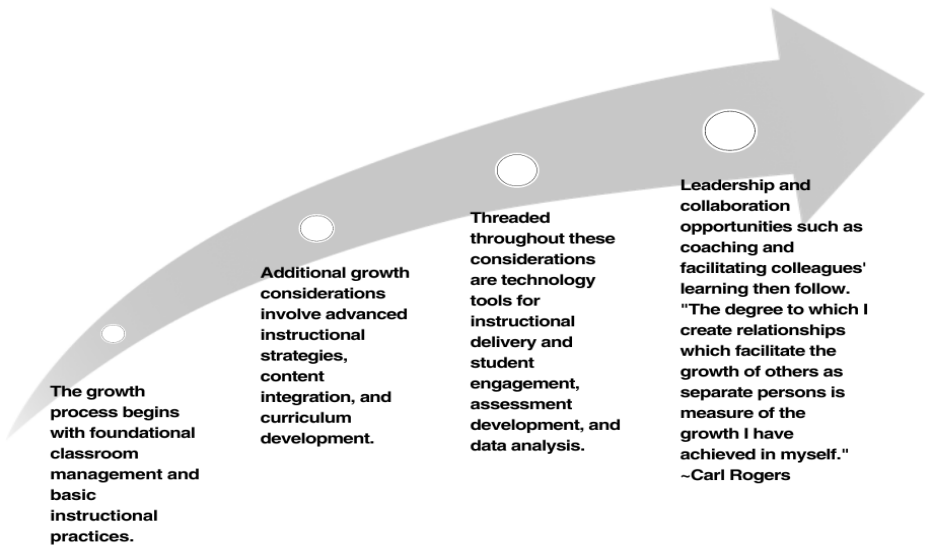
The growth process begins with foundational classroom management and basic instructional practices.

Additional growth considerations involve advanced instructional strategies, content integration, and curriculum development.

Threaded throughout these considerations are technology tools for instructional delivery and student engagement, assessment development, and data analysis.

Leadership and collaboration opportunities such as coaching and facilitating colleagues' learning then follow. "The degree to which I create relationships which facilitate the growth of others as separate persons is measure of the growth I have achieved in myself." ~Carl Rogers